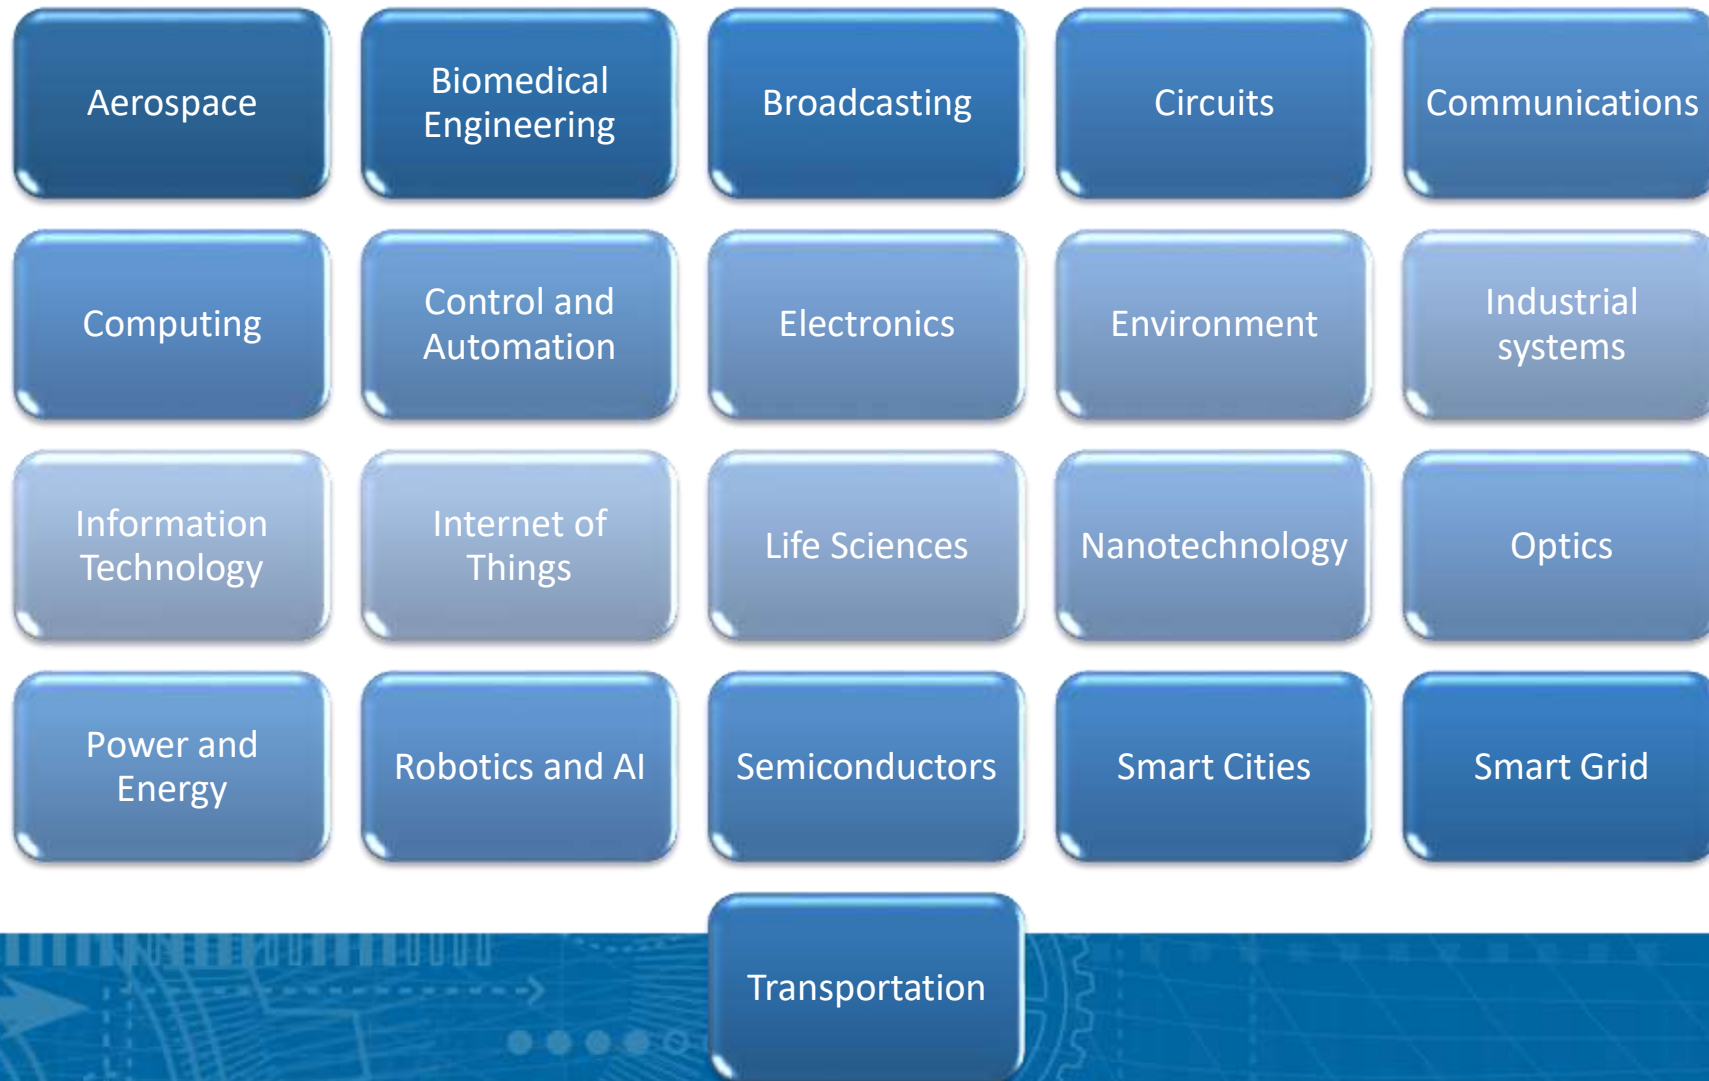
Aerospace

Biomedical Engineering

Broadcasting

Circuits

Communications

Computing

Control and Automation

Electronics

Environment

Industrial systems

Information Technology

Internet of Things

Life Sciences

Nanotechnology

Optics

Power and Energy

Robotics and AI

Semiconductors

Smart Cities

Smart Grid

Transportation